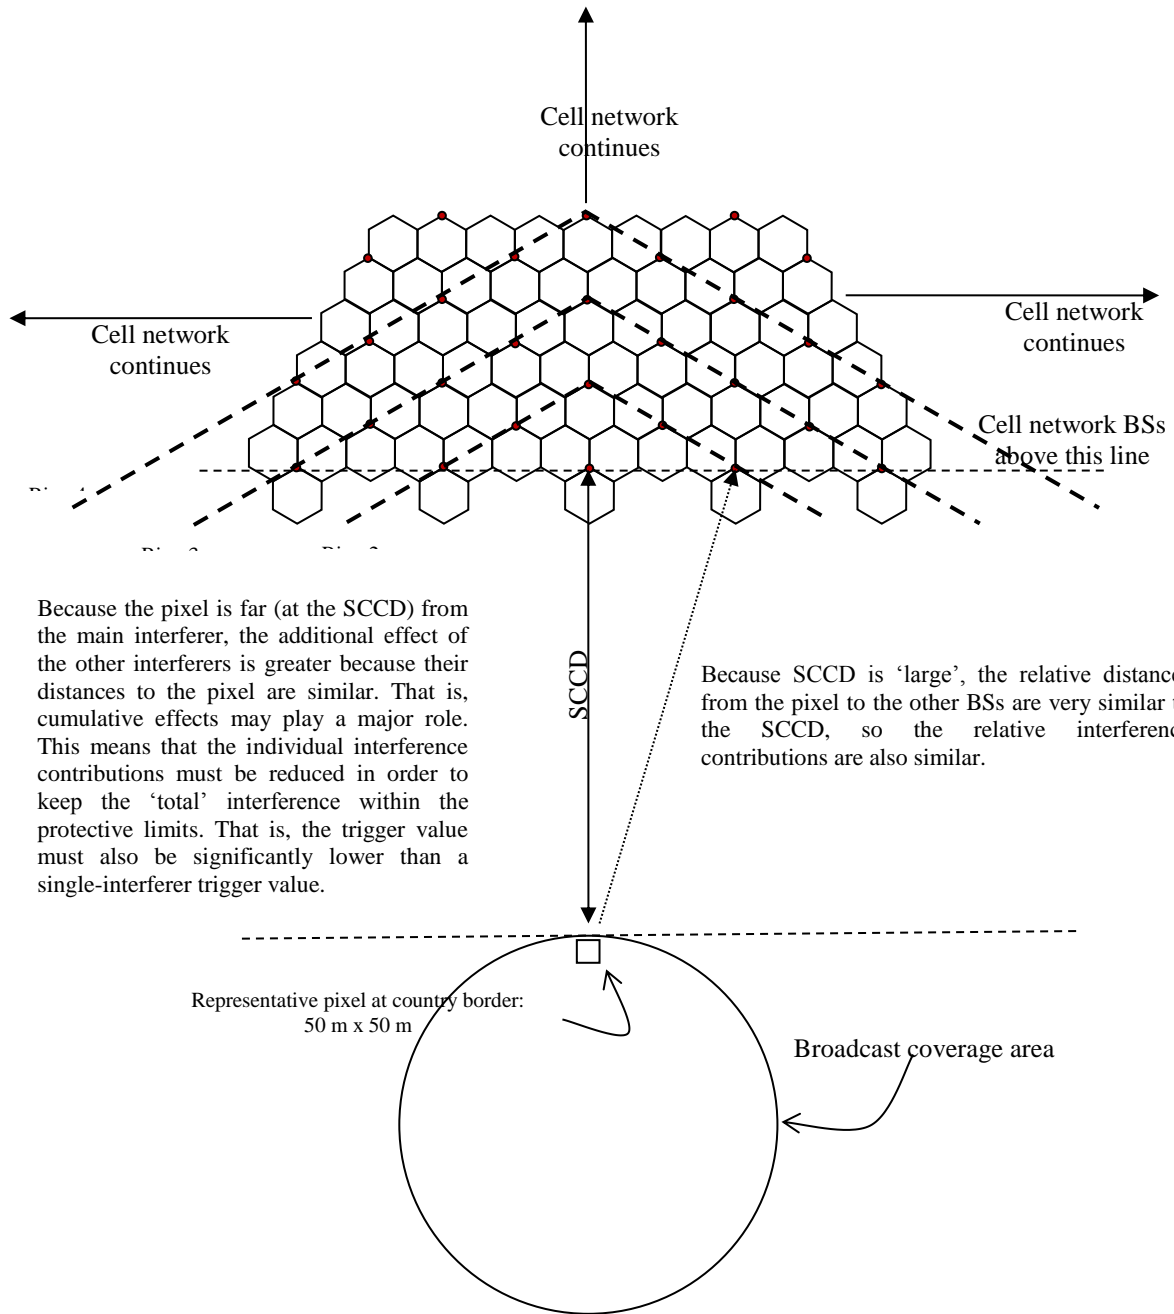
Cell network continues

Cell network continues

Cell network continues

Cell network BSs above this line

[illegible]

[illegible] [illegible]

Because the pixel is far (at the SCCD) from the main interferer, the additional effect of the other interferers is greater because their distances to the pixel are similar. That is, cumulative effects may play a major role. This means that the individual interference contributions must be reduced in order to keep the 'total' interference within the protective limits. That is, the trigger value must also be significantly lower than a single-interferer trigger value.

SCCD

Because SCCD is 'large', the relative distance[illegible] from the pixel to the other BSs are very similar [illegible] the SCCD, so the relative interferenc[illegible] contributions are also similar.

Representative pixel at country border: 50 m x 50 m

Broadcast coverage area